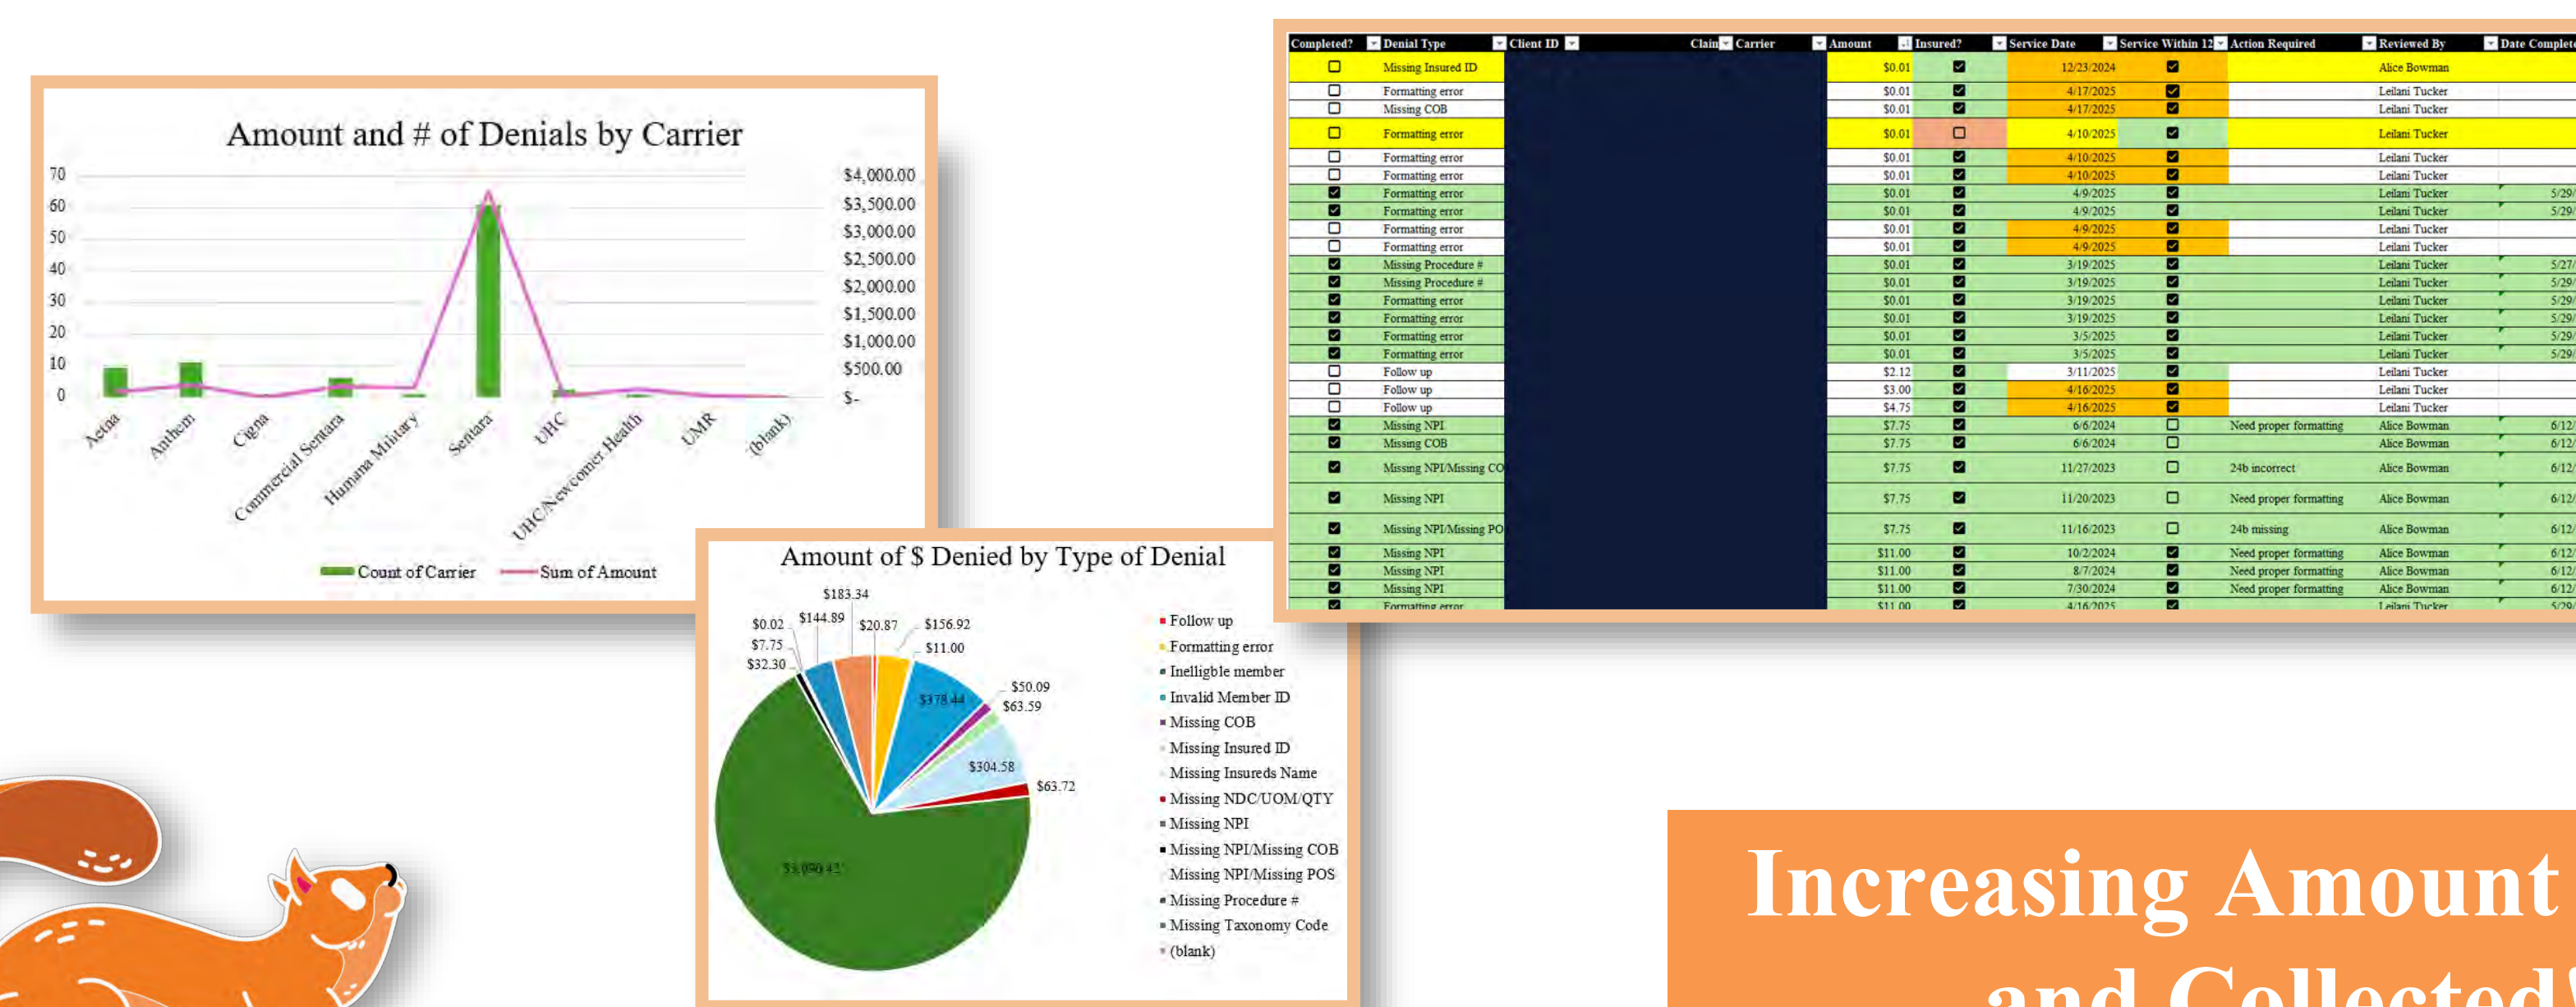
Amount and # of Denials by Carrier

70
60
50
40
30
20
10
0

$4,000.00
$3,500.00
$3,000.00
$2,500.00
$2,000.00
$1,500.00
$1,000.00
$500.00
$-

Aetna
Anthem
Cigna
Commercial Sentara
Humana Military
Sentara
UHC
UHC/Newcomer Health
UMR
(blank)

Count of Carrier
Sum of Amount

Amount of $ Denied by Type of Denial

$183.34
$0.02
$144.89
$20.87
$156.92
$7.75
$11.00
$32.30
$378.44
$50.09
$63.59
$304.58
$63.72
$3,090.43

Follow up
Formatting error
Inelligble member
Invalid Member ID
Missing COB
Missing Insured ID
Missing Insureds Name
Missing NDC/UOM/QTY
Missing NPI
Missing NPI/Missing COB
Missing NPI/Missing POS
Missing Procedure #
Missing Taxonomy Code
(blank)

| Completed? | Denial Type | Client ID | Claim | Carrier | Amount | Insured? | Service Date | Service Within 12 | Action Required | Reviewed By | Date Complete |
|---|---|---|---|---|---|---|---|---|---|---|---|
| ☐ | Missing Insured ID | | | | $0.01 | ☑ | 12/23/2024 | ☑ | | Alice Bowman | |
| ☐ | Formatting error | | | | $0.01 | ☑ | 4/17/2025 | ☑ | | Leilani Tucker | |
| ☐ | Missing COB | | | | $0.01 | ☑ | 4/17/2025 | ☑ | | Leilani Tucker | |
| ☐ | Formatting error | | | | $0.01 | ☐ | 4/10/2025 | ☑ | | Leilani Tucker | |
| ☐ | Formatting error | | | | $0.01 | ☑ | 4/10/2025 | ☑ | | Leilani Tucker | |
| ☐ | Formatting error | | | | $0.01 | ☑ | 4/10/2025 | ☑ | | Leilani Tucker | |
| ☑ | Formatting error | | | | $0.01 | ☑ | 4/9/2025 | ☑ | | Leilani Tucker | 5/29/ |
| ☑ | Formatting error | | | | $0.01 | ☑ | 4/9/2025 | ☑ | | Leilani Tucker | 5/29/ |
| ☐ | Formatting error | | | | $0.01 | ☑ | 4/9/2025 | ☑ | | Leilani Tucker | |
| ☐ | Formatting error | | | | $0.01 | ☑ | 4/9/2025 | ☑ | | Leilani Tucker | |
| ☑ | Missing Procedure # | | | | $0.01 | ☑ | 3/19/2025 | ☑ | | Leilani Tucker | 5/27/ |
| ☑ | Missing Procedure # | | | | $0.01 | ☑ | 3/19/2025 | ☑ | | Leilani Tucker | 5/29/ |
| ☑ | Formatting error | | | | $0.01 | ☑ | 3/19/2025 | ☑ | | Leilani Tucker | 5/29/ |
| ☑ | Formatting error | | | | $0.01 | ☑ | 3/19/2025 | ☑ | | Leilani Tucker | 5/29/ |
| ☑ | Formatting error | | | | $0.01 | ☑ | 3/5/2025 | ☑ | | Leilani Tucker | 5/29/ |
| ☑ | Formatting error | | | | $0.01 | ☑ | 3/5/2025 | ☑ | | Leilani Tucker | 5/29/ |
| ☐ | Follow up | | | | $2.12 | ☑ | 3/11/2025 | ☑ | | Leilani Tucker | |
| ☐ | Follow up | | | | $3.00 | ☑ | 4/16/2025 | ☑ | | Leilani Tucker | |
| ☐ | Follow up | | | | $4.75 | ☑ | 4/16/2025 | ☑ | | Leilani Tucker | |
| ☑ | Missing NPI | | | | $7.75 | ☑ | 6/6/2024 | ☐ | Need proper formatting | Alice Bowman | 6/12/ |
| ☑ | Missing COB | | | | $7.75 | ☑ | 6/6/2024 | ☐ | | Alice Bowman | 6/12/ |
| ☑ | Missing NPI/Missing CO | | | | $7.75 | ☑ | 11/27/2023 | ☐ | 24b incorrect | Alice Bowman | 6/12/ |
| ☑ | Missing NPI | | | | $7.75 | ☑ | 11/20/2023 | ☐ | Need proper formatting | Alice Bowman | 6/12/ |
| ☑ | Missing NPI/Missing PO | | | | $7.75 | ☑ | 11/16/2023 | ☐ | 24b missing | Alice Bowman | 6/12/ |
| ☑ | Missing NPI | | | | $11.00 | ☑ | 10/2/2024 | ☑ | Need proper formatting | Alice Bowman | 6/12/ |
| ☑ | Missing NPI | | | | $11.00 | ☑ | 8/7/2024 | ☑ | Need proper formatting | Alice Bowman | 6/12/ |
| ☑ | Missing NPI | | | | $11.00 | ☑ | 7/30/2024 | ☑ | Need proper formatting | Alice Bowman | 6/12/ |
| ☑ | Formatting error | | | | $11.00 | ☑ | 4/16/2025 | ☑ | | Leilani Tucker | 5/29/ |

Increasing Amount
and Collected